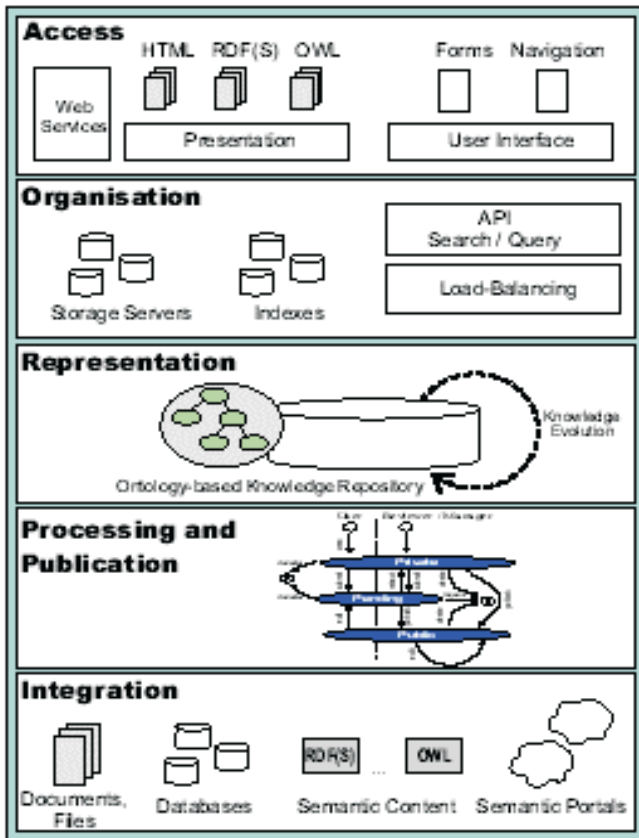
Access

HTML RDF(S) OWL

Forms Navigation

Web Services

Presentation

User Interface

Organisation

API Search / Query

Load-Balancing

Storage Servers

Indexes

Representation

Knowledge Evolution

Ontology-based Knowledge Repository

Processing and Publication

User

Reviewer / Manager

Private

Pending

Public

Integration

Documents, Files

Databases

RDF(S)

...

OWL

Semantic Content

Semantic Portals